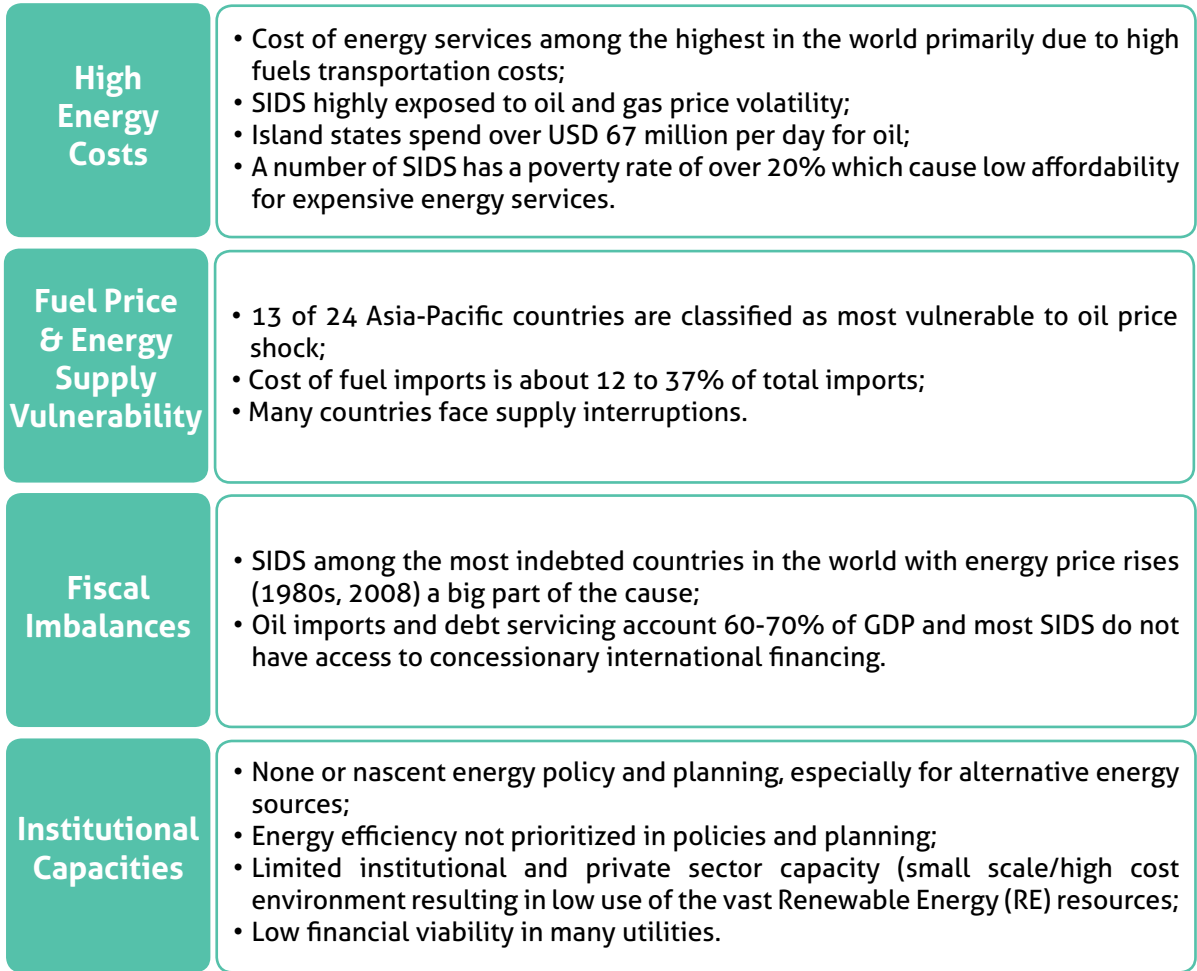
High Energy Costs

• Cost of energy services among the highest in the world primarily due to high fuels transportation costs;
• SIDS highly exposed to oil and gas price volatility;
• Island states spend over USD 67 million per day for oil;
• A number of SIDS has a poverty rate of over 20% which cause low affordability for expensive energy services.

Fuel Price & Energy Supply Vulnerability

• 13 of 24 Asia-Pacific countries are classified as most vulnerable to oil price shock;
• Cost of fuel imports is about 12 to 37% of total imports;
• Many countries face supply interruptions.

Fiscal Imbalances

• SIDS among the most indebted countries in the world with energy price rises (1980s, 2008) a big part of the cause;
• Oil imports and debt servicing account 60-70% of GDP and most SIDS do not have access to concessionary international financing.

Institutional Capacities

• None or nascent energy policy and planning, especially for alternative energy sources;
• Energy efficiency not prioritized in policies and planning;
• Limited institutional and private sector capacity (small scale/high cost environment resulting in low use of the vast Renewable Energy (RE) resources;
• Low financial viability in many utilities.